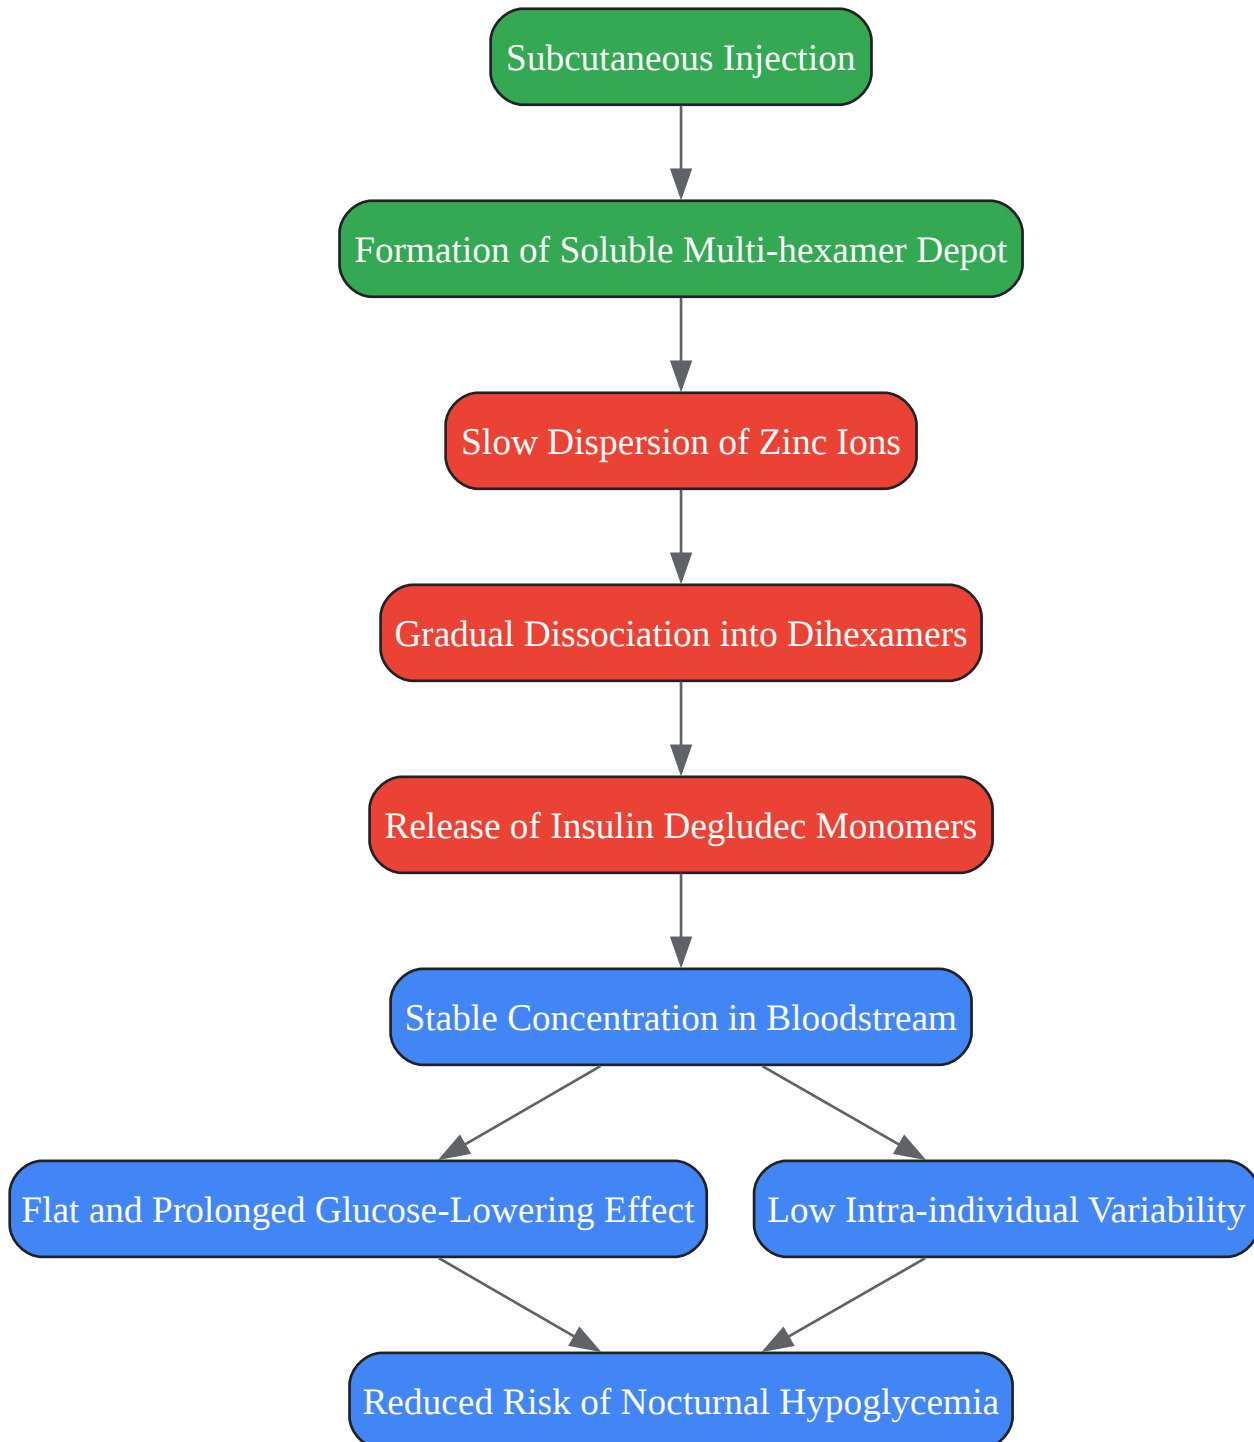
Subcutaneous Injection

Formation of Soluble Multi-hexamer Depot

Slow Dispersion of Zinc Ions

Gradual Dissociation into Dihexamers

Release of Insulin Degludec Monomers

Stable Concentration in Bloodstream

Flat and Prolonged Glucose-Lowering Effect

Low Intra-individual Variability

Reduced Risk of Nocturnal Hypoglycemia